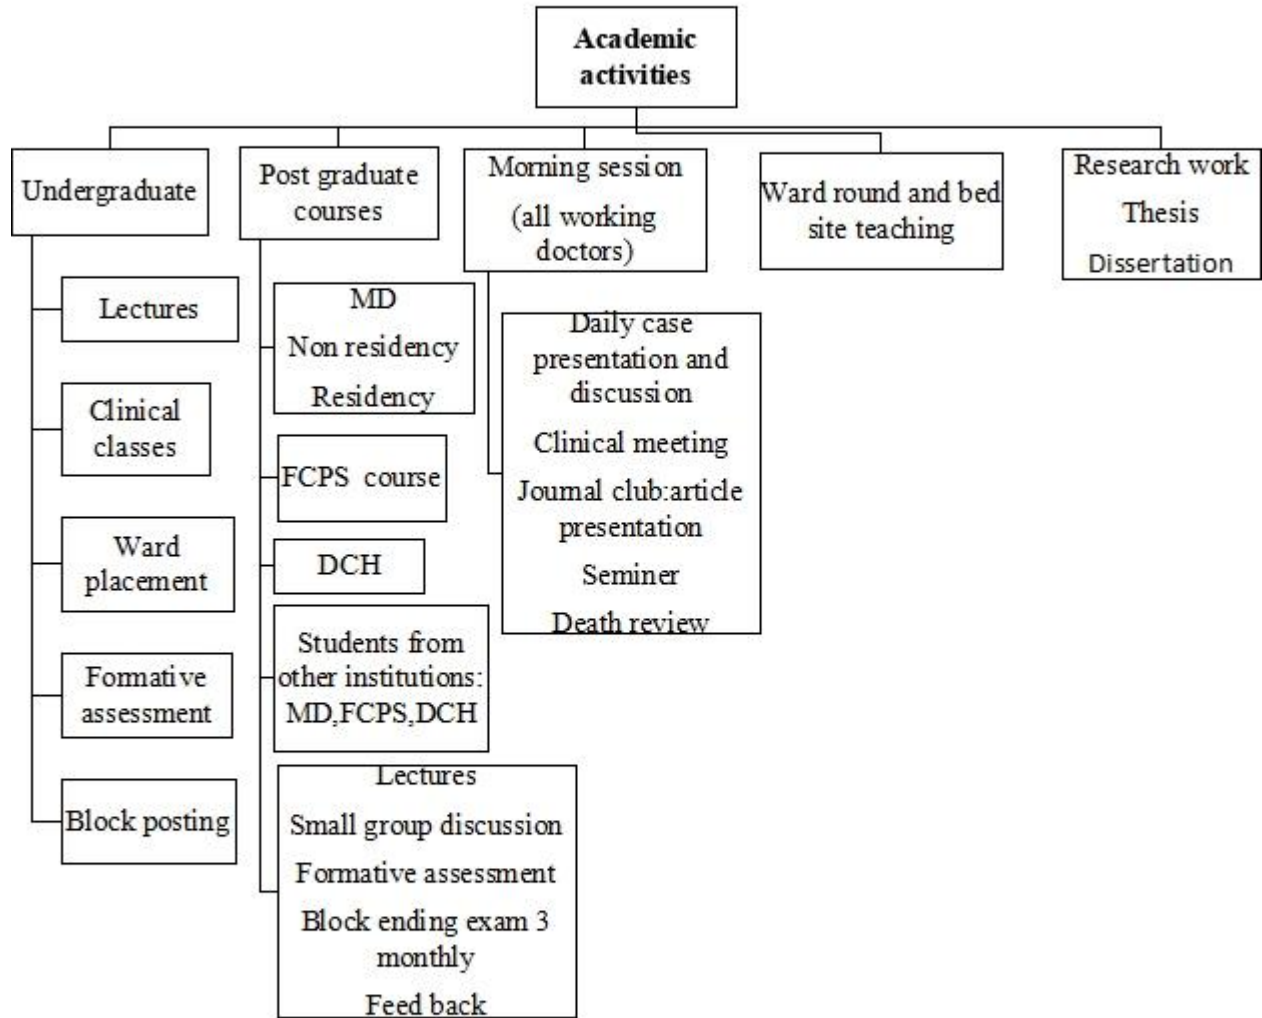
Academic activities

Undergraduate

Lectures

Clinical classes

Ward placement

Formative assessment

Block posting

Post graduate courses

MD
Non residency
Residency

FCPS course

DCH

Students from other institutions: MD,FCPS,DCH

Lectures
Small group discussion
Formative assessment
Block ending exam 3 monthly
Feed back

Morning session (all working doctors)

Daily case presentation and discussion
Clinical meeting
Journal club:article presentation
Seminer
Death review

Ward round and bed site teaching

Research work
Thesis
Dissertation